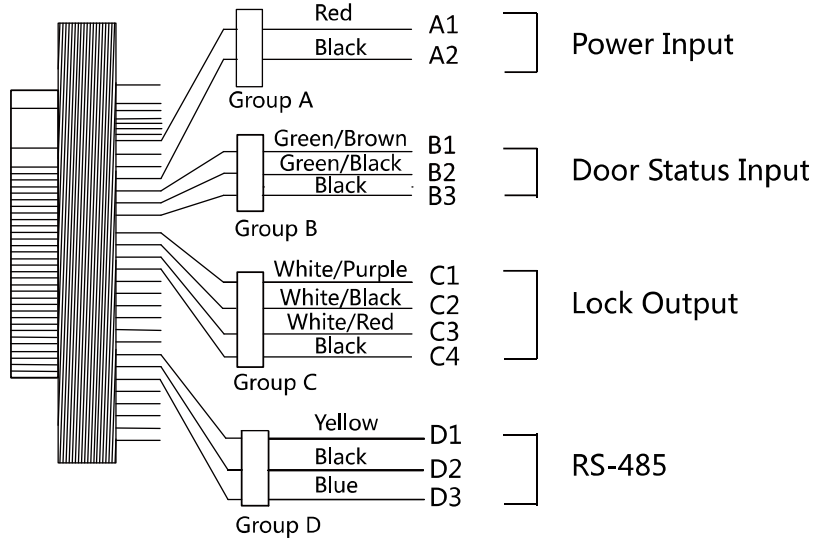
Red
A1
Black
A2
Power Input
Group A
Green/Brown
B1
Green/Black
B2
Black
B3
Door Status Input
Group B
White/Purple
C1
White/Black
C2
White/Red
C3
Black
C4
Lock Output
Group C
Yellow
D1
Black
D2
Blue
D3
RS-485
Group D